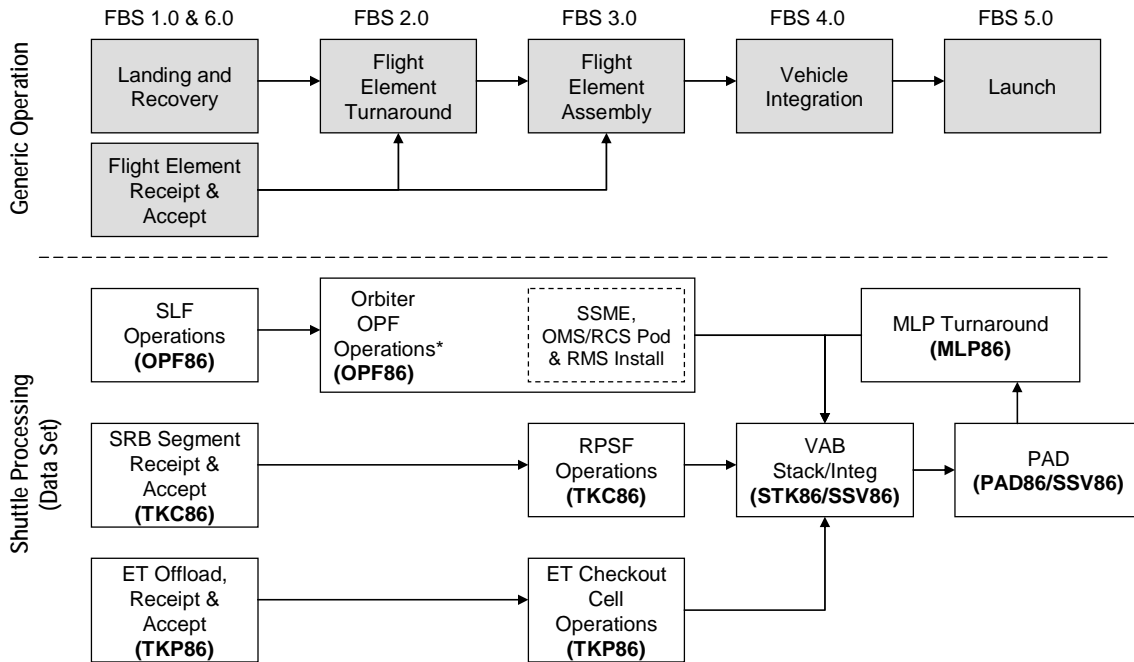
Generic Operation

FBS 1.0 & 6.0
Landing and Recovery

FBS 2.0
Flight Element Turnaround

FBS 3.0
Flight Element Assembly

FBS 4.0
Vehicle Integration

FBS 5.0
Launch

Flight Element Receipt & Accept

Shuttle Processing (Data Set)

SLF Operations **(OPF86)**

Orbiter OPF Operations* **(OPF86)**

SSME, OMS/RCS Pod & RMS Install

MLP Turnaround **(MLP86)**

SRB Segment Receipt & Accept **(TKC86)**

RPSF Operations **(TKC86)**

VAB Stack/Integ **(STK86/SSV86)**

PAD **(PAD86/SSV86)**

ET Offload, Receipt & Accept **(TKP86)**

ET Checkout Cell Operations **(TKP86)**